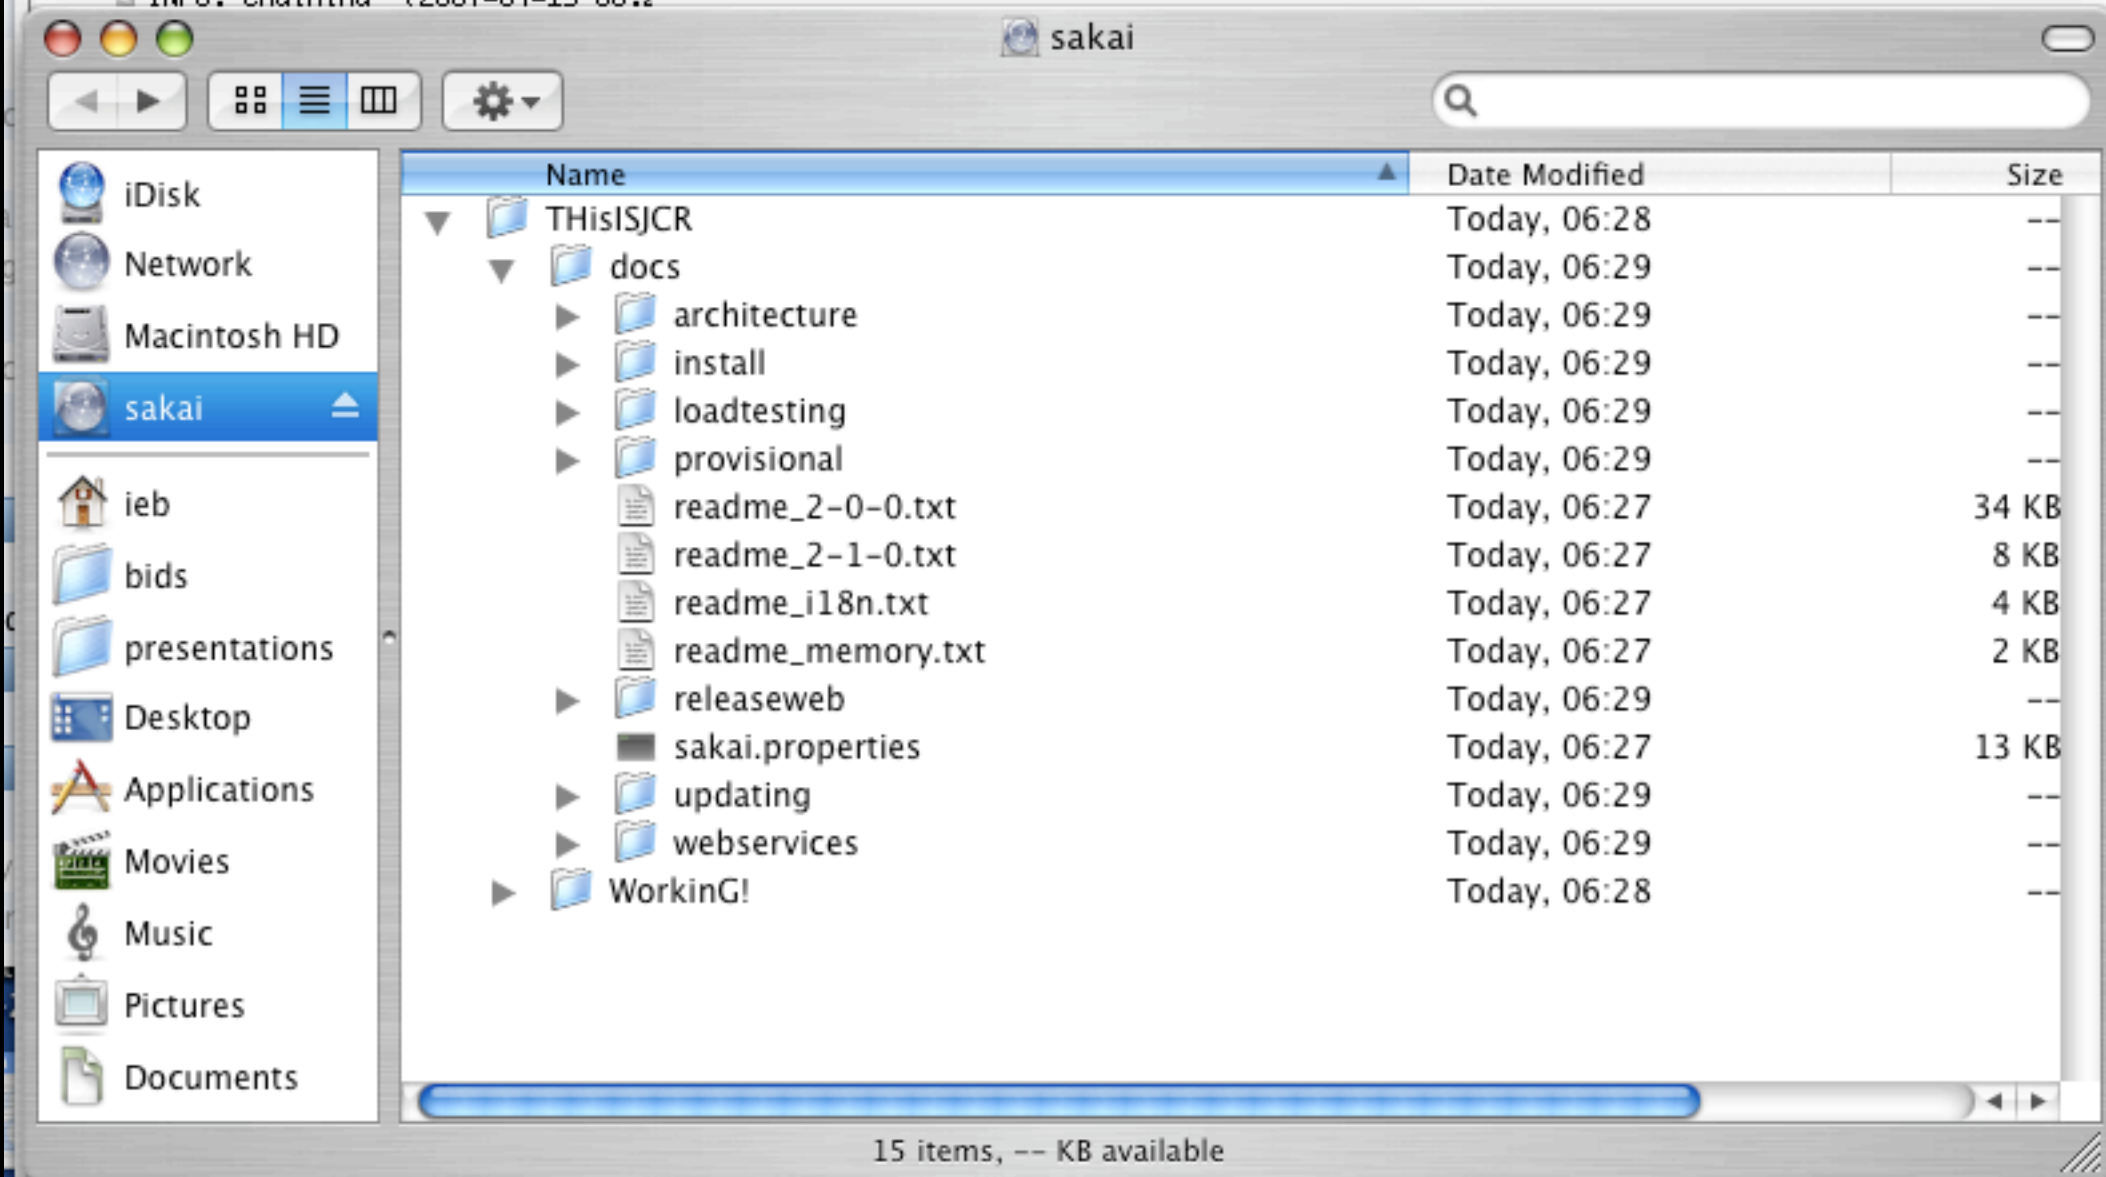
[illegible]

sakai

iDisk
Network
Macintosh HD
sakai
ieb
bids
presentations
Desktop
Applications
Movies
Music
Pictures
Documents

| Name | Date Modified | Size |
|---|---|---|
| THisISJCR | Today, 06:28 | -- |
| docs | Today, 06:29 | -- |
| architecture | Today, 06:29 | -- |
| install | Today, 06:29 | -- |
| loadtesting | Today, 06:29 | -- |
| provisional | Today, 06:29 | -- |
| readme_2-0-0.txt | Today, 06:27 | 34 KB |
| readme_2-1-0.txt | Today, 06:27 | 8 KB |
| readme_i18n.txt | Today, 06:27 | 4 KB |
| readme_memory.txt | Today, 06:27 | 2 KB |
| releaseweb | Today, 06:29 | -- |
| sakai.properties | Today, 06:27 | 13 KB |
| updating | Today, 06:29 | -- |
| webservices | Today, 06:29 | -- |
| WorkinG! | Today, 06:28 | -- |

15 items, -- KB available